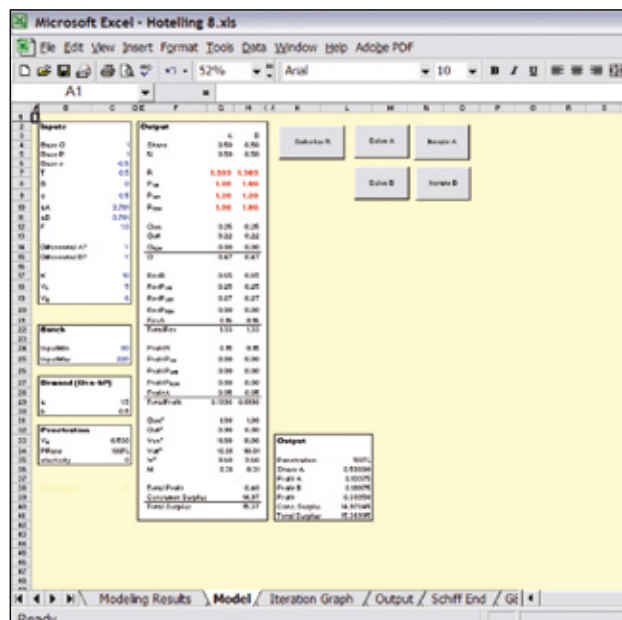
Microsoft Excel - Hotelling 8.xls

File Edit View Insert Format Tools Data Window Help Adobe PDF

52%

Arial

10

A1

Inputs

Output

Bunch

Demand (Gra-SP)

Penetration

Output

Solve A

Iterate A

Solve B

Iterate B

Modeling Results

Model

Iteration Graph

Output

Schiff End

Ready